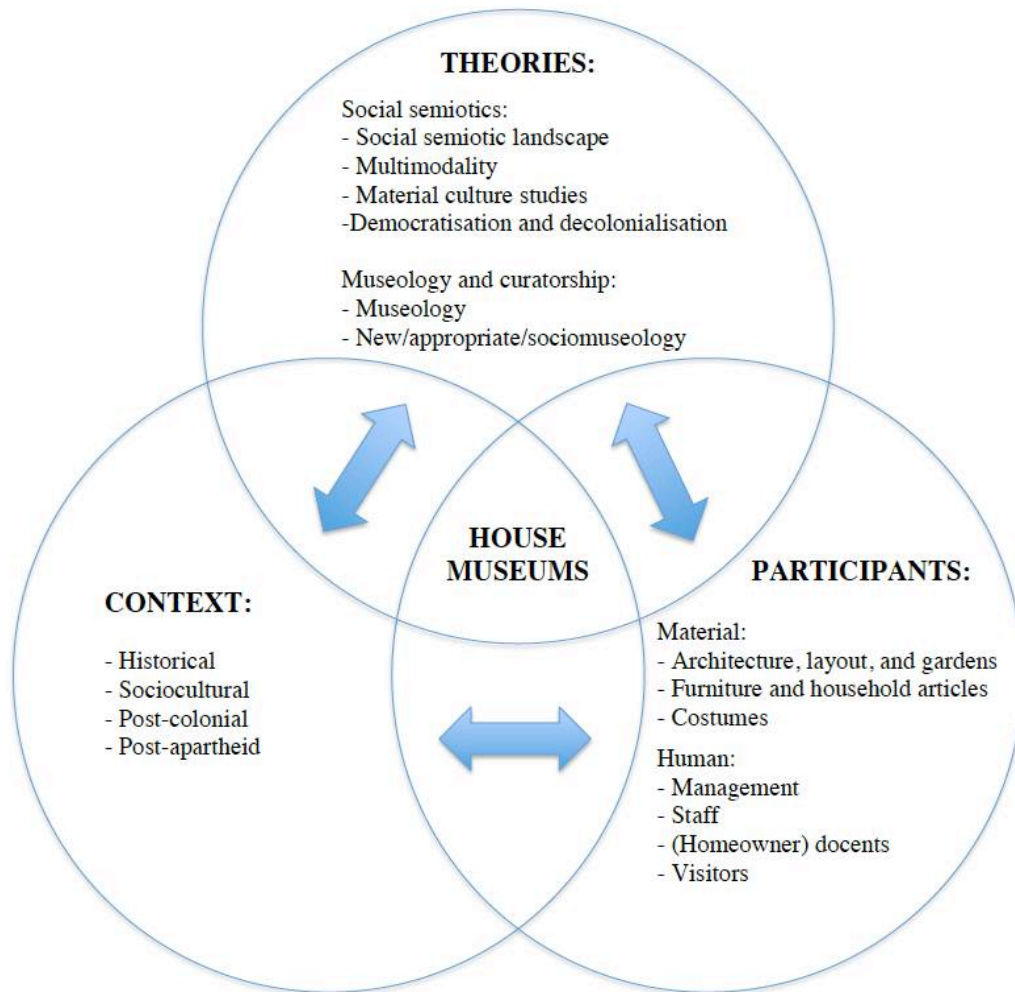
THEORIES:

Social semiotics:
- Social semiotic landscape
- Multimodality
- Material culture studies
-Democratisation and decolonialisation

Museology and curatorship:
- Museology
- New/appropriate/sociomuseology

HOUSE MUSEUMS

CONTEXT:

- Historical
- Sociocultural
- Post-colonial
- Post-apartheid

PARTICIPANTS:

Material:
- Architecture, layout, and gardens
- Furniture and household articles
- Costumes

Human:
- Management
- Staff
- (Homeowner) docents
- Visitors